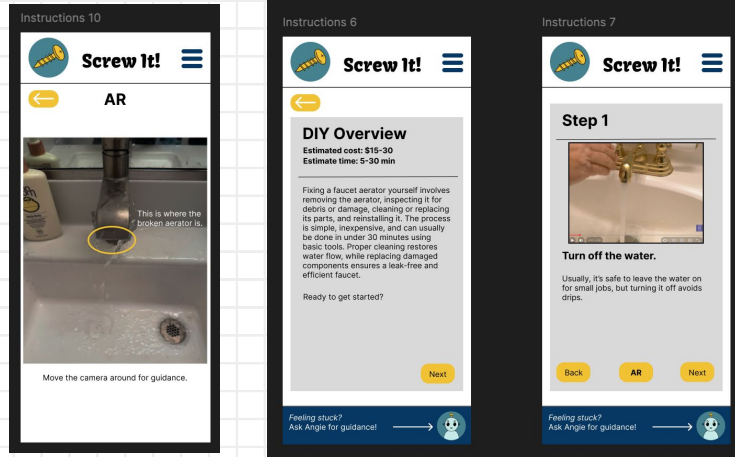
Instructions 10

Screw It!

AR

This is where the broken aerator is.

Move the camera around for guidance.

Instructions 6

Screw It!

DIY Overview

Estimated cost: $15-30
Estimate time: 5-30 min

Fixing a faucet aerator yourself involves removing the aerator, inspecting it for debris or damage, cleaning or replacing its parts, and reinstalling it. The process is simple, inexpensive, and can usually be done in under 30 minutes using basic tools. Proper cleaning restores water flow, while replacing damaged components ensures a leak-free and efficient faucet.

Ready to get started?

Next

Feeling stuck?
Ask Angie for guidance!

Instructions 7

Screw It!

Step 1

Turn off the water.

Usually, it's safe to leave the water on for small jobs, but turning it off avoids drips.

Back

AR

Next

Feeling stuck?
Ask Angie for guidance!